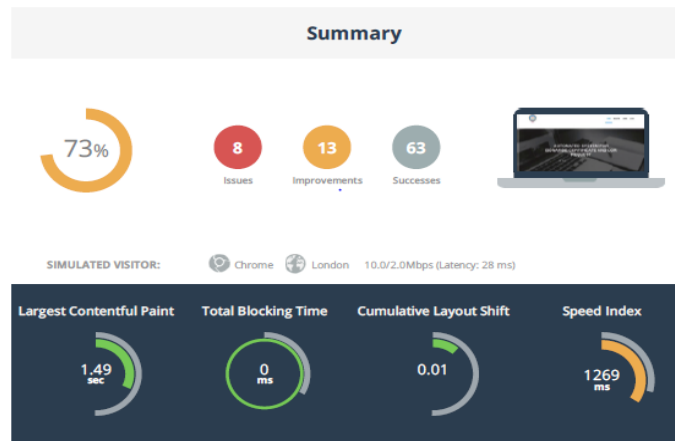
Summary

73%

8
Issues

13
Improvements

63
Successes

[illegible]

SIMULATED VISITOR: Chrome London 10.0/2.0Mbps (Latency: 28 ms)

Largest Contentful Paint
1.49
sec

Total Blocking Time
0
ms

Cumulative Layout Shift
0.01

Speed Index
1269
ms